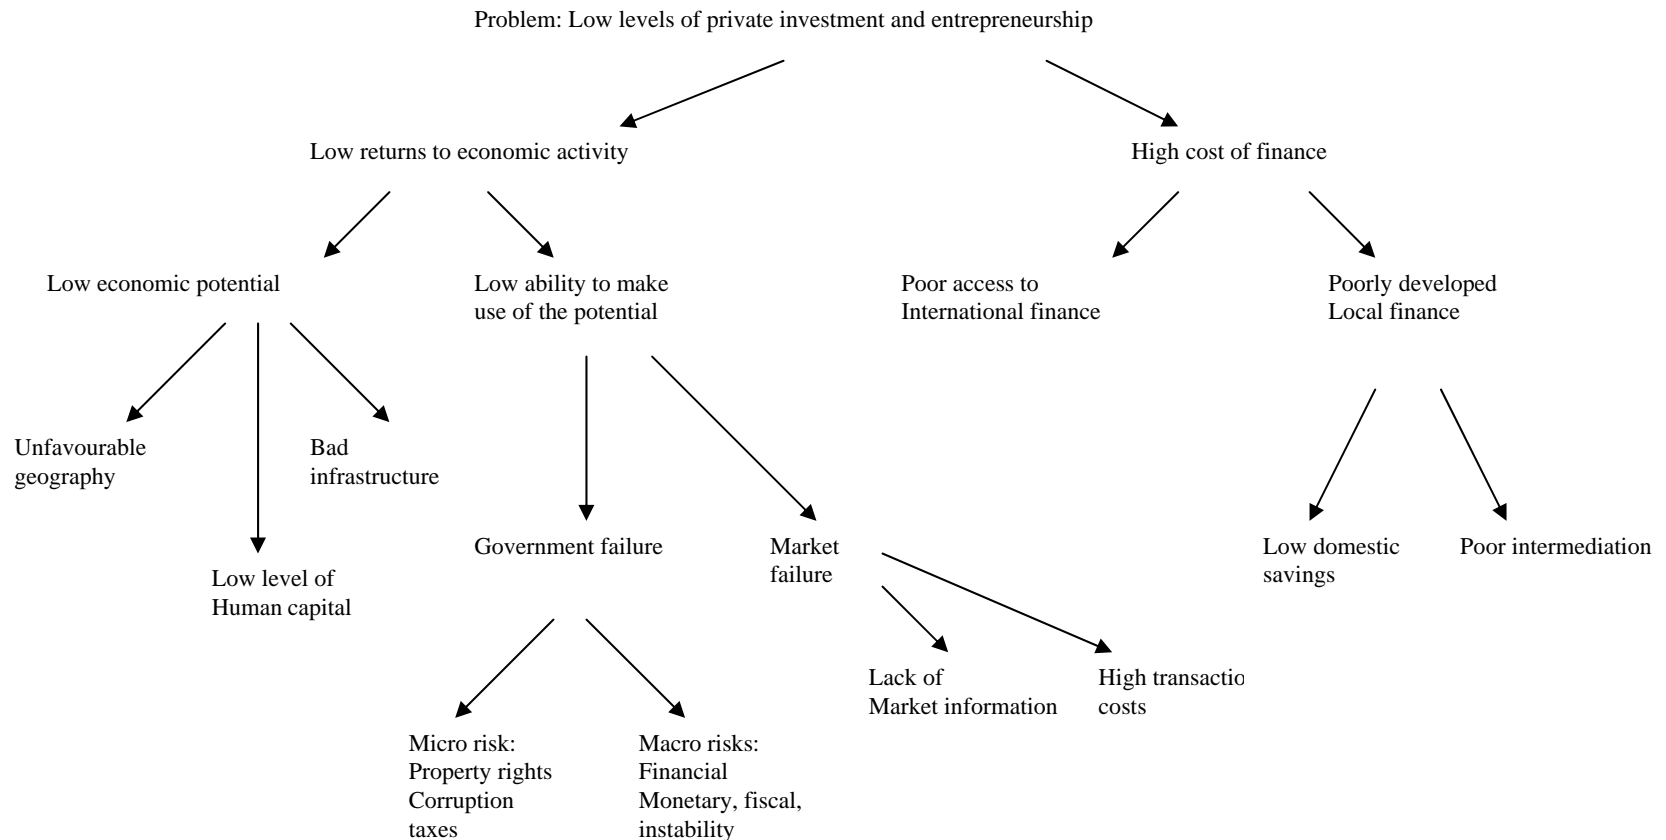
Problem: Low levels of private investment and entrepreneurship

Low returns to economic activity

High cost of finance

Low economic potential

Low ability to make use of the potential

Poor access to International finance

Poorly developed Local finance

Unfavourable geography

Bad infrastructure

Low level of Human capital

Government failure

Market failure

Low domestic savings

Poor intermediation

Lack of Market information

High transactio costs

Micro risk: Property rights Corruption taxes

Macro risks: Financial Monetary, fiscal, instability